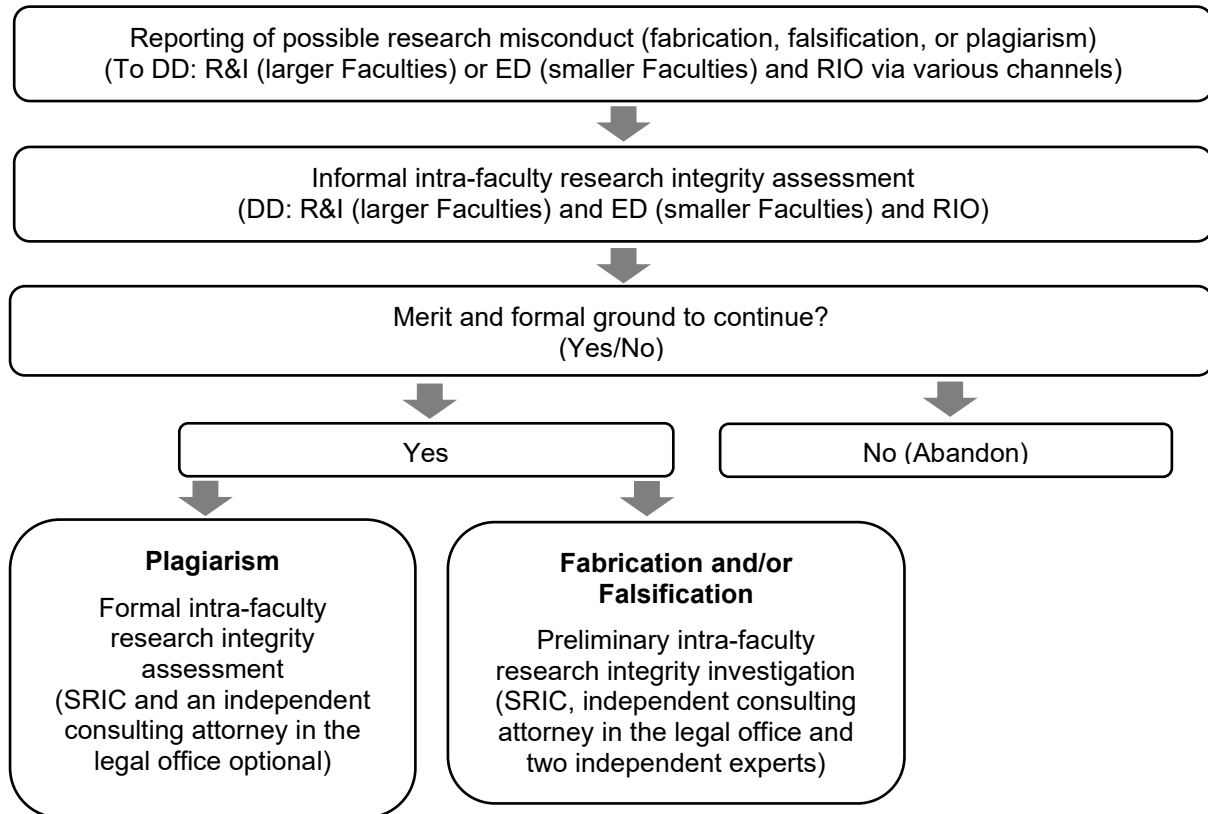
Reporting of possible research misconduct (fabrication, falsification, or plagiarism)
(To DD: R&I (larger Faculties) or ED (smaller Faculties) and RIO via various channels)

Informal intra-faculty research integrity assessment
(DD: R&I (larger Faculties) and ED (smaller Faculties) and RIO)

Merit and formal ground to continue?
(Yes/No)

Yes

No (Abandon)

**Plagiarism**

Formal intra-faculty research integrity assessment
(SRIC and an independent consulting attorney in the legal office optional)

**Fabrication and/or Falsification**

Preliminary intra-faculty research integrity investigation
(SRIC, independent consulting attorney in the legal office and two independent experts)